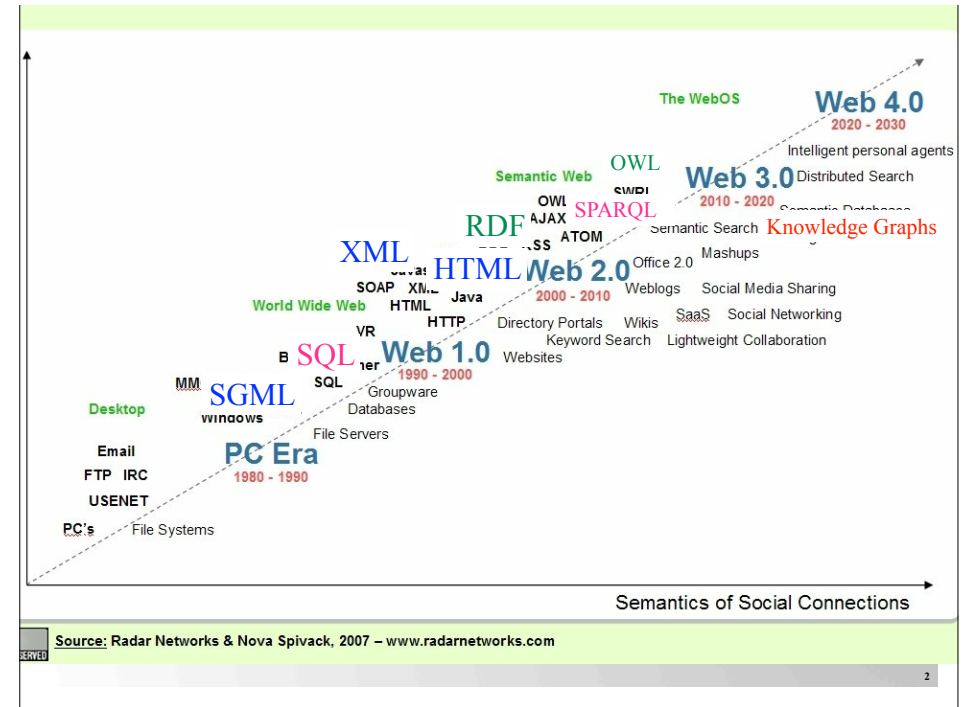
The WebOS

Web 4.0
2020 - 2030

Intelligent personal agents

OWL

Semantic Web

OWL
SWRL
AJAX
RDF
SPARQL
ATOM
RSS

Web 3.0
2010 - 2020

Distributed Search

Semantic Databases

Semantic Search

Knowledge Graphs

XML

Java
SOAP
XML
HTML

HTML

Web 2.0
2000 - 2010

Office 2.0

Mashups

Weblogs

Social Media Sharing

World Wide Web

Java

HTTP

Directory Portals

Wikis

SaaS

Social Networking

VR

Keyword Search

Lightweight Collaboration

B

SQL

Web 1.0
1990 - 2000

Websites

MM

SQL

SGML

Groupware

Desktop

Windows

Databases

File Servers

Email

PC Era
1980 - 1990

FTP IRC

USENET

PC's

File Systems

Semantics of Social Connections

SERVED

Source: Radar Networks & Nova Spivack, 2007 – www.radarnetworks.com

2